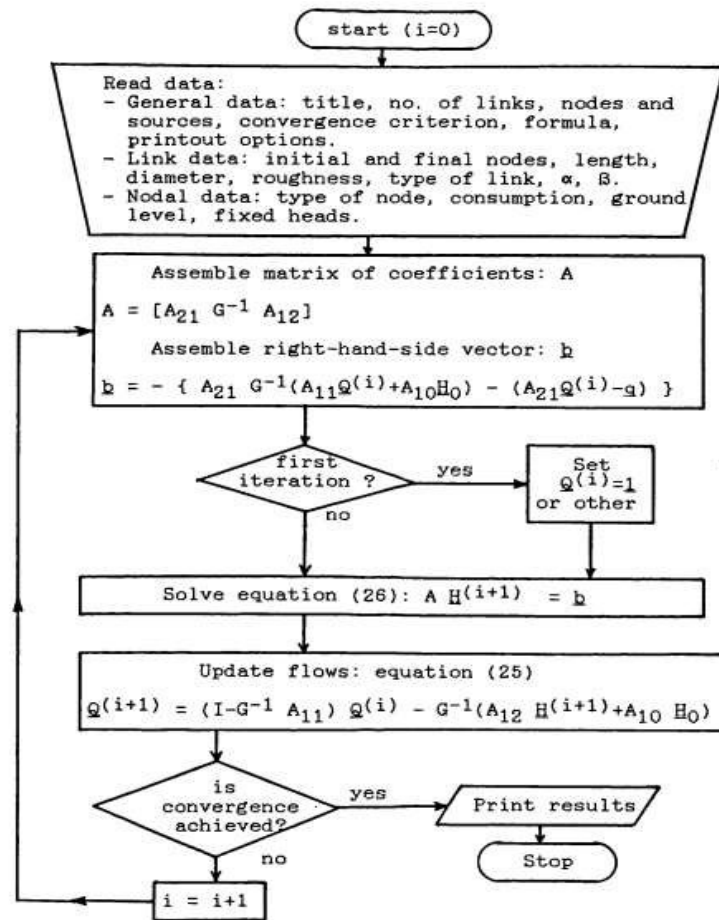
start (i=0)

Read data:
- General data: title, no. of links, nodes and sources, convergence criterion, formula, printout options.
- Link data: initial and final nodes, length, diameter, roughness, type of link, α, ß.
- Nodal data: type of node, consumption, ground level, fixed heads.

Assemble matrix of coefficients: A

$A = [A_{21}\ G^{-1}\ A_{12}]$

Assemble right-hand-side vector: $\underline{b}$

$\underline{b} = -\{ A_{21}\ G^{-1}(A_{11}\underline{Q}^{(i)}+A_{10}\underline{H}_0) - (A_{21}\underline{Q}^{(i)}-\underline{q}) \}$

first iteration ?

yes

no

Set $\underline{Q}^{(i)}=\underline{1}$ or other

Solve equation (26): $A\ \underline{H}^{(i+1)} = \underline{b}$

Update flows: equation (25)

$\underline{Q}^{(i+1)} = (I-G^{-1}\ A_{11})\ \underline{Q}^{(i)} - G^{-1}(A_{12}\ \underline{H}^{(i+1)}+A_{10}\ \underline{H}_0)$

is convergence achieved?

yes

no

Print results

Stop

i = i+1